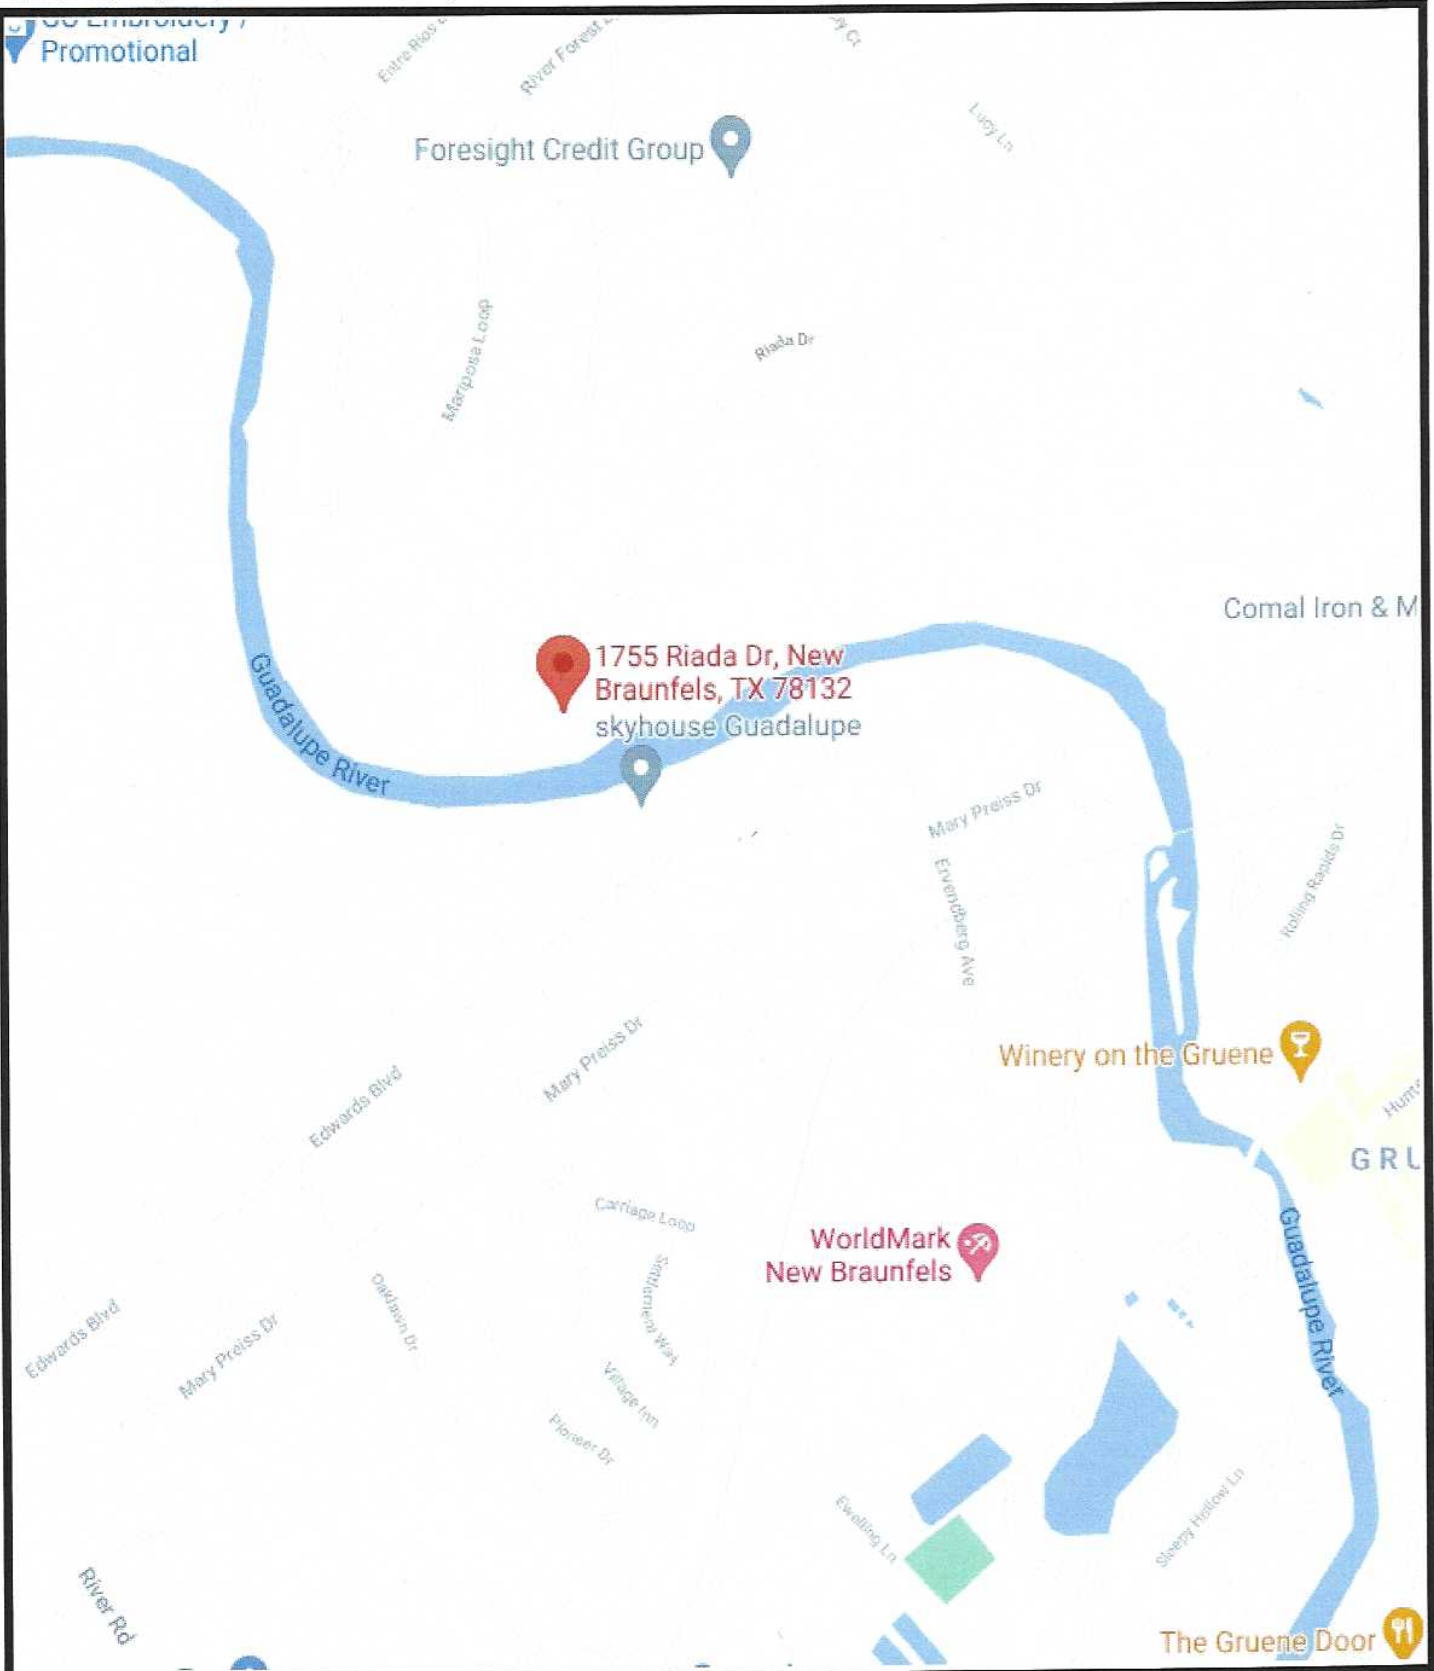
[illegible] Promotional

Entre Rios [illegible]

River Forest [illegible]

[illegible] Ct

Foresight Credit Group

Lucy Ln

Mariposa Loop

Riada Dr

Comal Iron & M

1755 Riada Dr, New Braunfels, TX 78132

skyhouse Guadalupe

Guadalupe River

Mary Preiss Dr

Ervendberg Ave

Rolling Rapids Dr

Winery on the Gruene

Hunt

GRU

Mary Preiss Dr

Edwards Blvd

Carriage Loop

WorldMark New Braunfels

Settlement Way

Oaklawn Dr

Edwards Blvd

Mary Preiss Dr

Village Inn

Pioneer Dr

Guadalupe River

Ewelling Ln

Sleepy Hollow Ln

River Rd

The Gruene Door